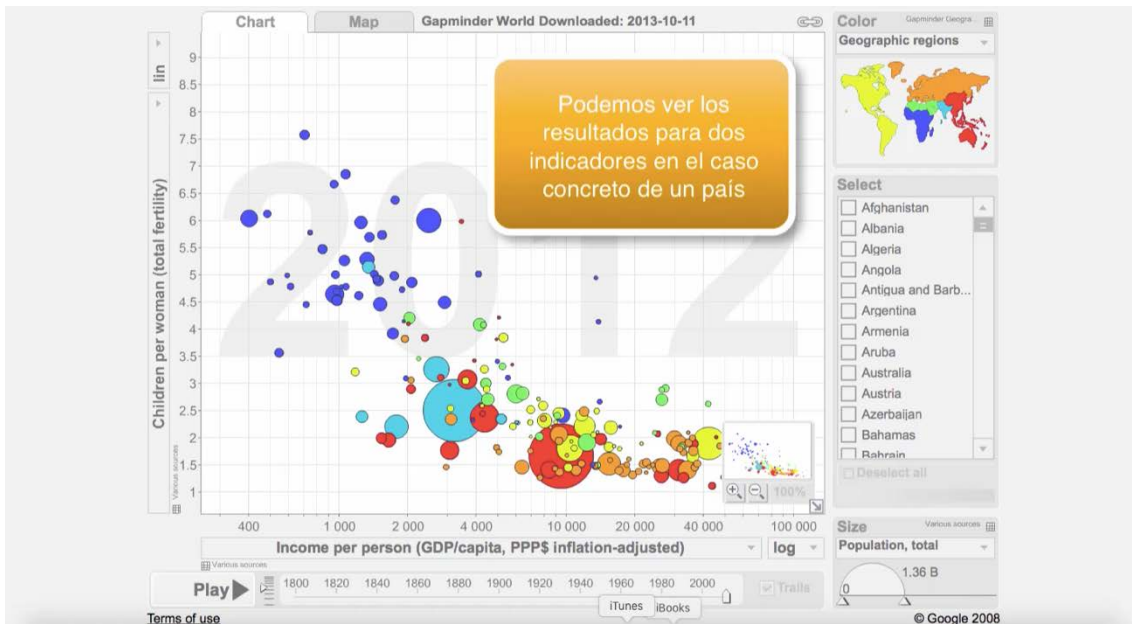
Chart Map Gapminder World Downloaded: 2013-10-11

Color Gapminder Geogra...
Geographic regions

lin

Children per woman (total fertility)

9
8.5
8
7.5
7
6.5
6
5.5
5
4.5
4
3.5
3
2.5
2
1.5
1

Various sources

2012

Podemos ver los resultados para dos indicadores en el caso concreto de un país

100%

400 1 000 2 000 4 000 10 000 20 000 40 000 100 000

Income per person (GDP/capita, PPP$ inflation-adjusted)

log

Various sources

Select
Afghanistan
Albania
Algeria
Angola
Antigua and Barb...
Argentina
Armenia
Aruba
Australia
Austria
Azerbaijan
Bahamas
Bahrain

Deselect all

Size Various sources
Population, total
1.36 B
0

Play

1800 1820 1840 1860 1880 1900 1920 1940 1960 1980 2000

Trails

iTunes iBooks

Terms of use

© Google 2008